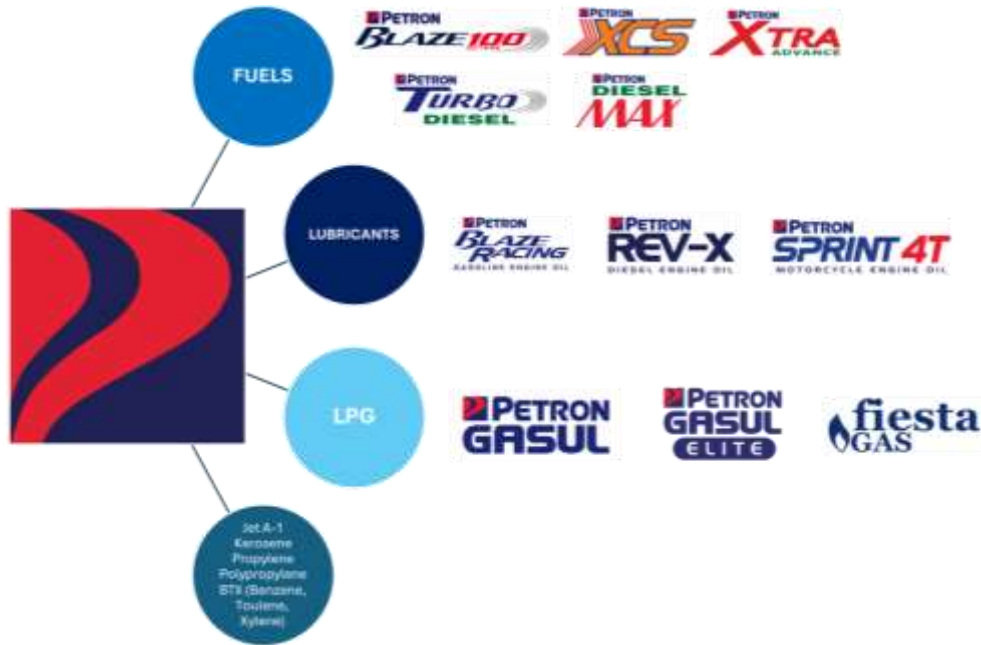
FUELS

PETRON BLAZE 100

PETRON XCS

PETRON XTRA ADVANCE

PETRON TURBO DIESEL

PETRON DIESEL MAX

LUBRICANTS

PETRON BLAZE RACING GASOLINE ENGINE OIL

PETRON REV-X DIESEL ENGINE OIL

PETRON SPRINT 4T MOTORCYCLE ENGINE OIL

LPG

PETRON GASUL

PETRON GASUL ELITE

fiesta GAS

Jet A-1
Kerosene
Propylene
Polypropylene
BTX (Benzene, Toulene, Xylene)